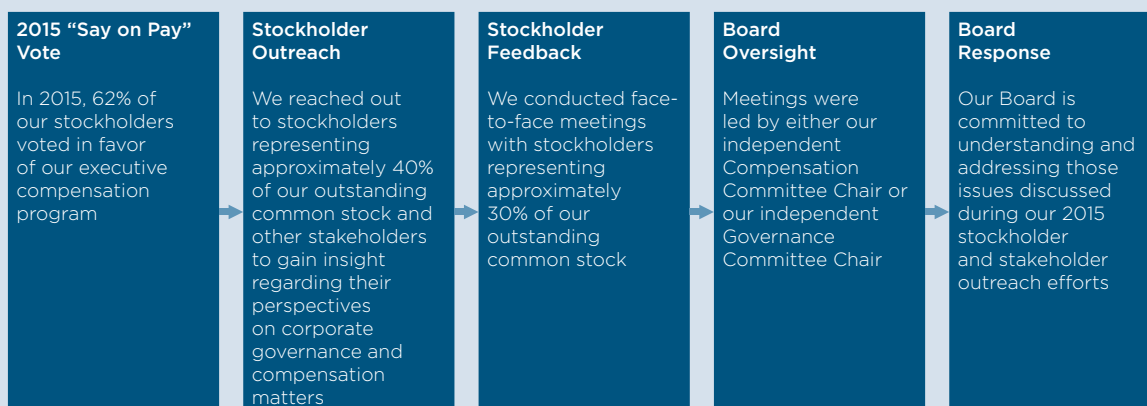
2015 “Say on Pay” Vote

In 2015, 62% of our stockholders voted in favor of our executive compensation program

Stockholder Outreach

We reached out to stockholders representing approximately 40% of our outstanding common stock and other stakeholders to gain insight regarding their perspectives on corporate governance and compensation matters

Stockholder Feedback

We conducted face-to-face meetings with stockholders representing approximately 30% of our outstanding common stock

Board Oversight

Meetings were led by either our independent Compensation Committee Chair or our independent Governance Committee Chair

Board Response

Our Board is committed to understanding and addressing those issues discussed during our 2015 stockholder and stakeholder outreach efforts